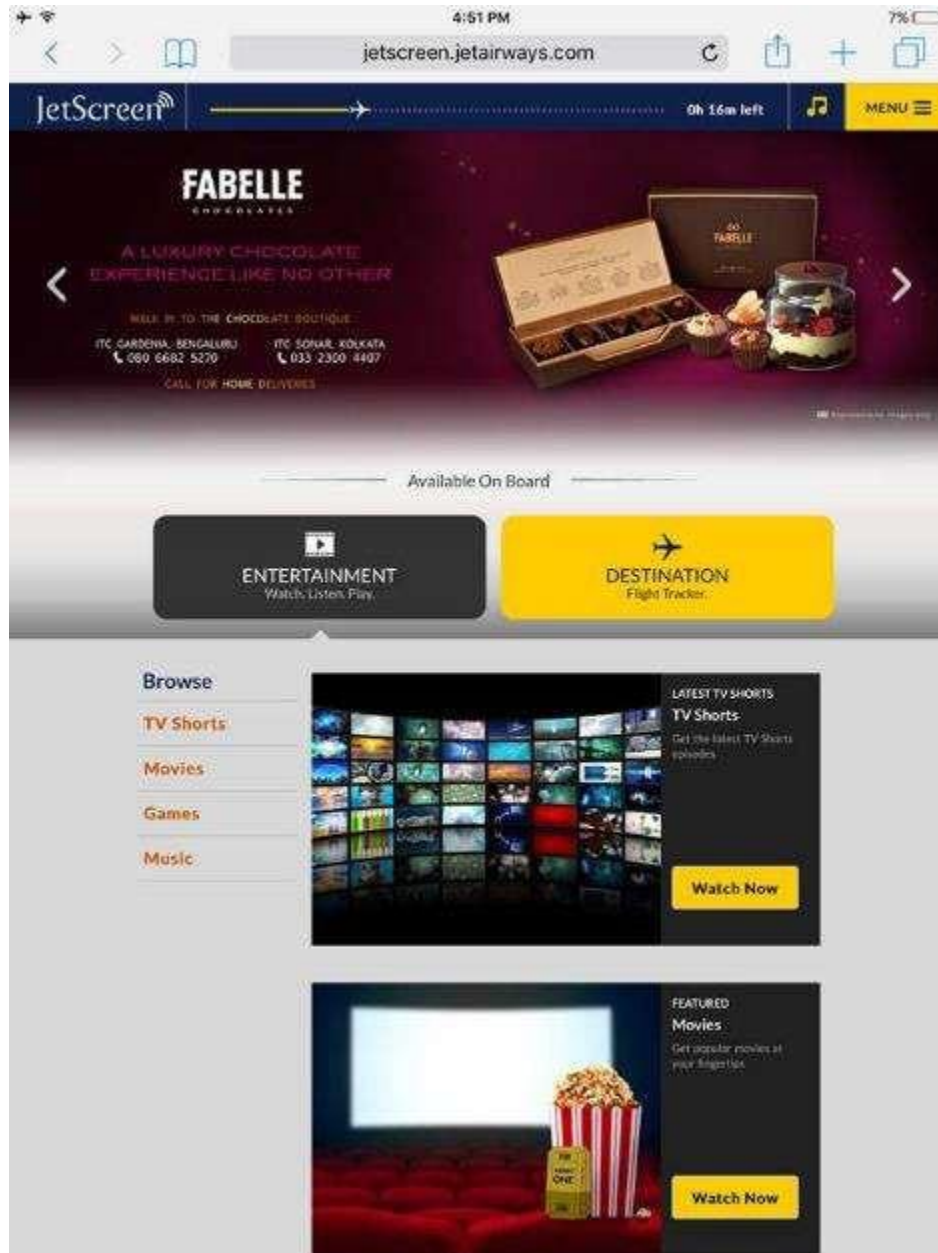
4:51 PM

7%

jetscreen.jetairways.com

JetScreen

0h 16m left

MENU

FABELLE

CHOCOLATES

A LUXURY CHOCOLATE EXPERIENCE LIKE NO OTHER

WALK IN TO THE CHOCOLATE BOUTIQUE

ITC GARDENIA, BENGALURU
080 6682 5270

ITC SONAR, KOLKATA
033 2300 4407

CALL FOR HOME DELIVERIES

FABELLE

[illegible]

Available On Board

ENTERTAINMENT
Watch. Listen. Play.

DESTINATION
Flight Tracker.

Browse

TV Shorts

Movies

Games

Music

LATEST TV SHORTS

TV Shorts

Get the latest TV Shorts episodes

Watch Now

FEATURED

Movies

Get popular movies at your fingertips

ADMIT ONE

Watch Now